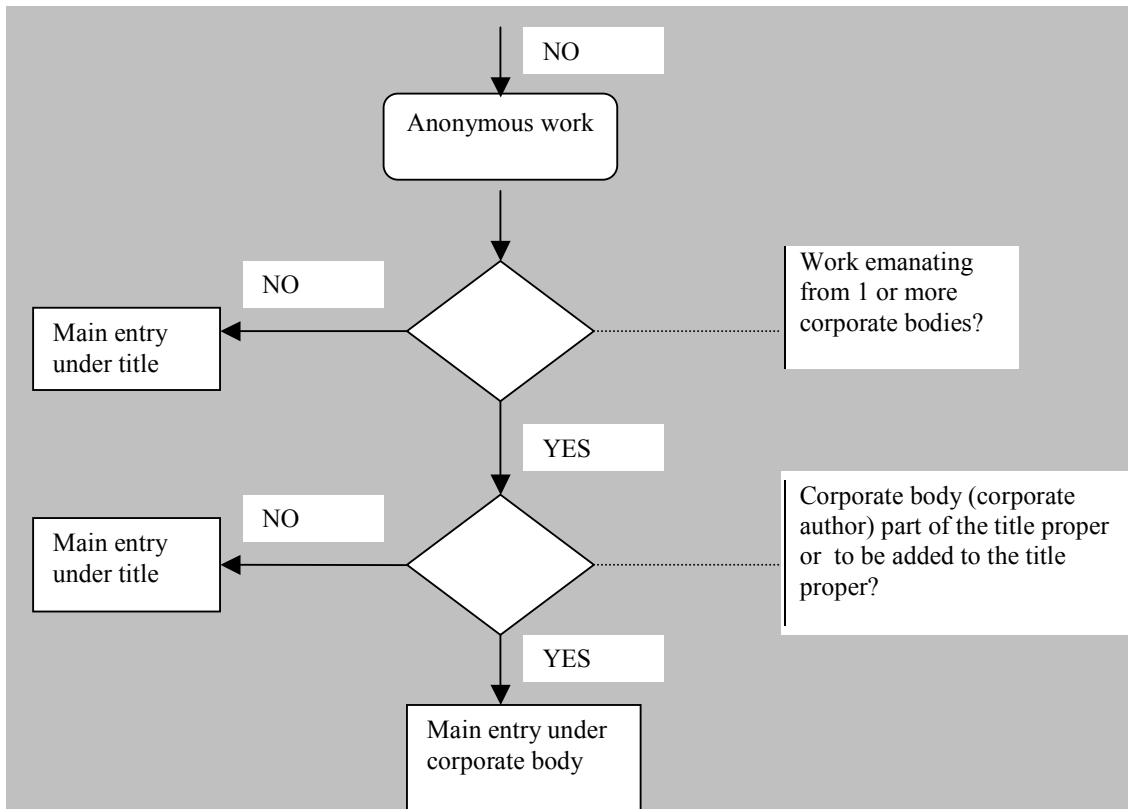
NO

Anonymous work

NO

Work emanating from 1 or more corporate bodies?

Main entry under title

YES

NO

Corporate body (corporate author) part of the title proper or to be added to the title proper?

Main entry under title

YES

Main entry under corporate body